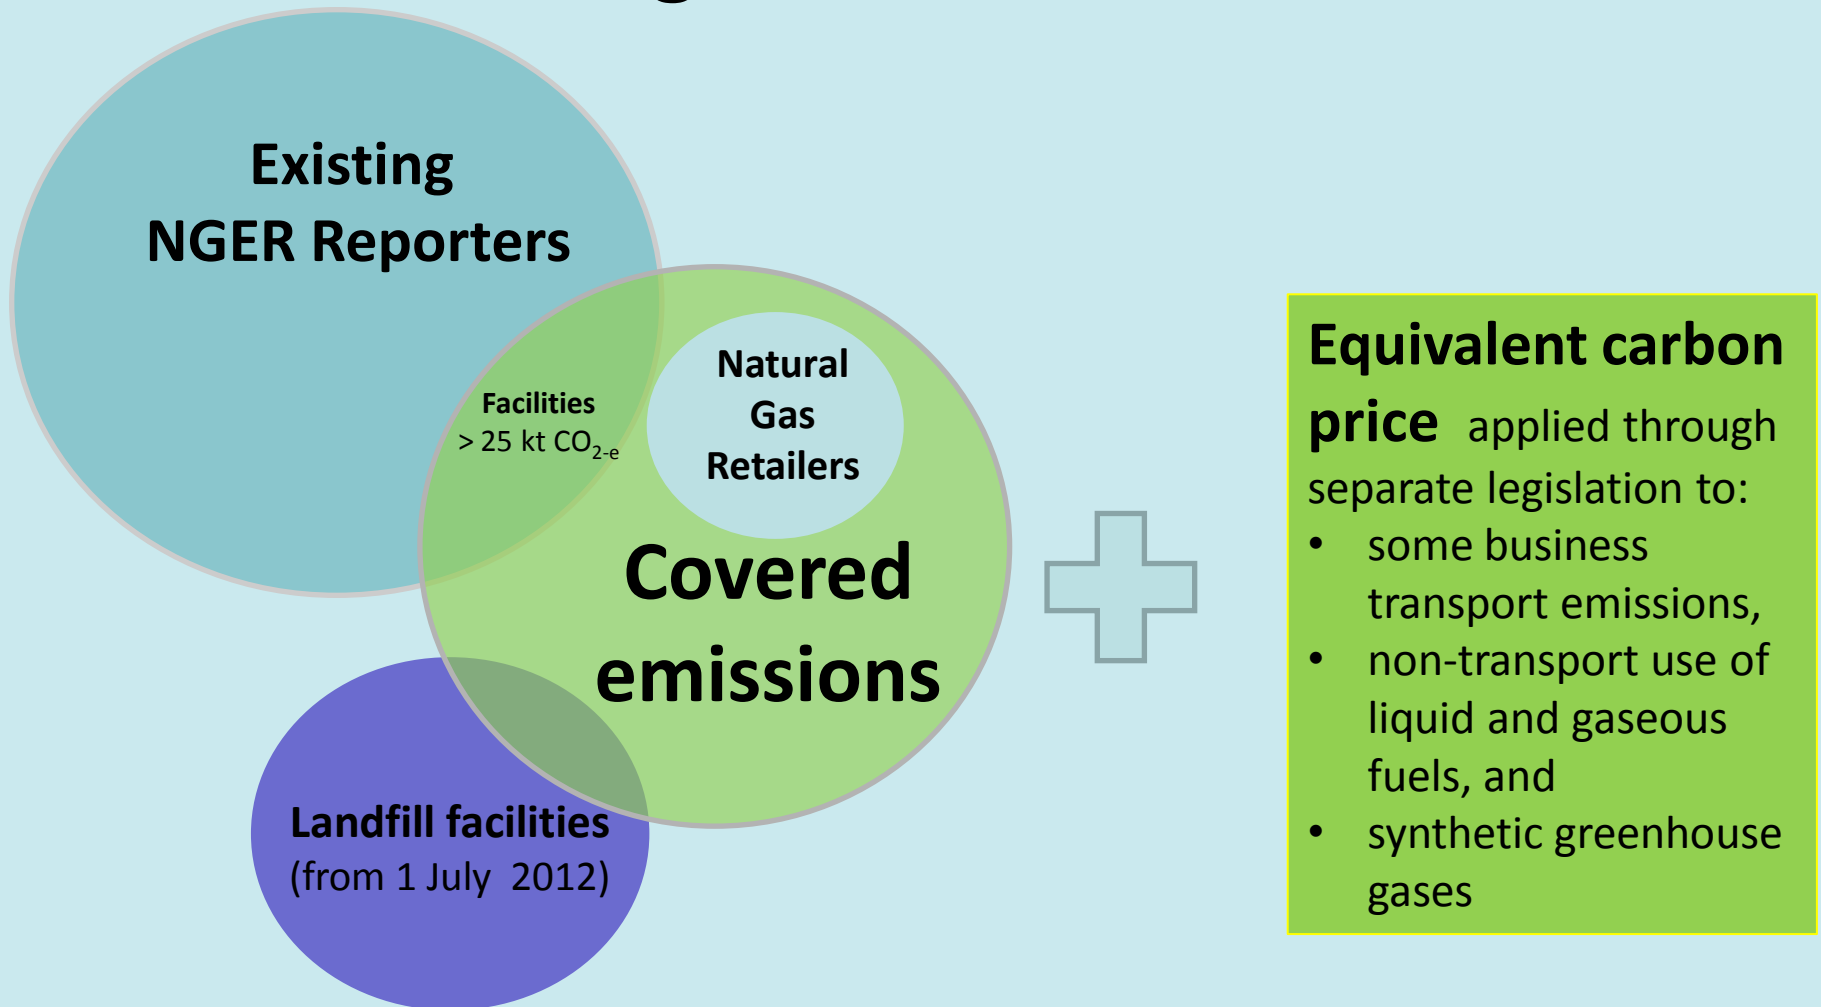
Existing NGER Reporters

Facilities
> 25 kt $CO_{2-e}$

Natural Gas Retailers

Covered emissions

Landfill facilities
(from 1 July 2012)

Equivalent carbon price applied through separate legislation to:
• some business transport emissions,
• non-transport use of liquid and gaseous fuels, and
• synthetic greenhouse gases